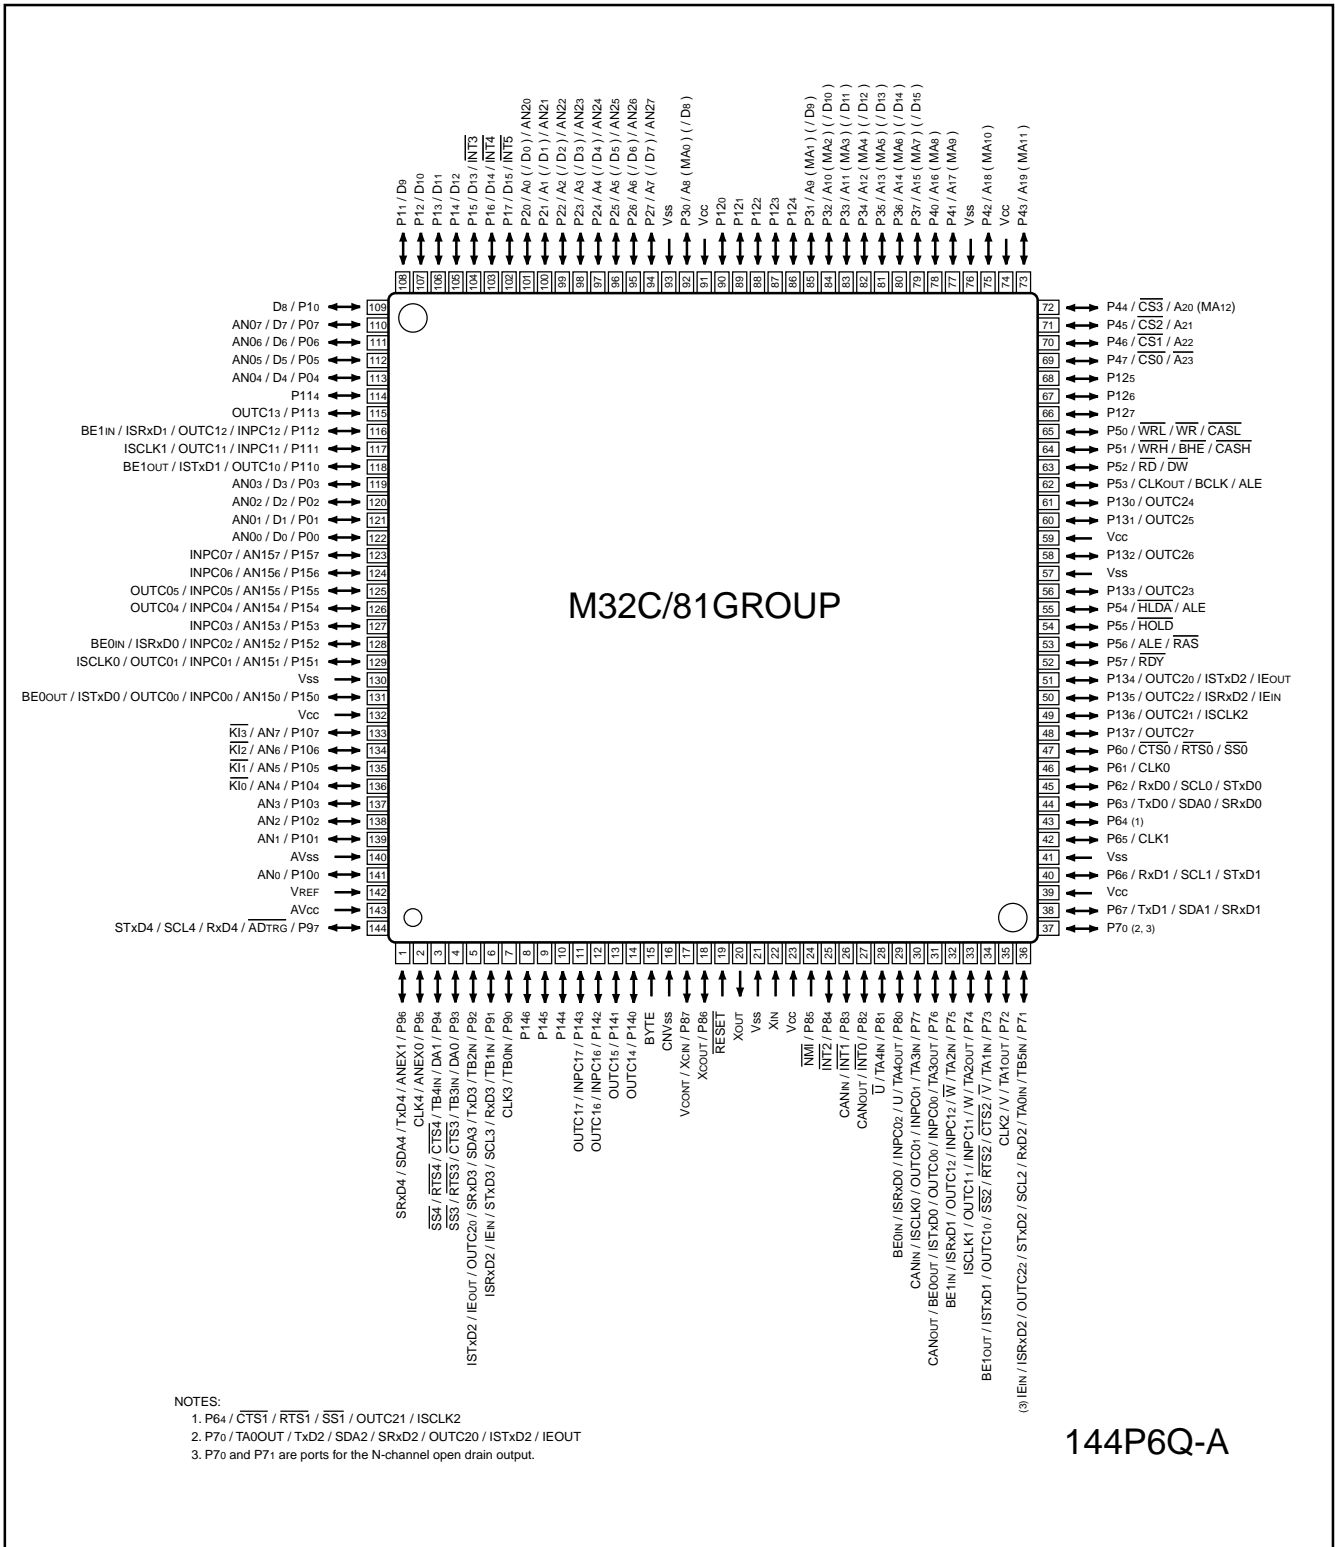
P11 / D9
P12 / D10
P13 / D11
P14 / D12
P15 / D13 / $\overline{INT3}$
P16 / D14 / $\overline{INT4}$
P17 / D15 / $\overline{INT5}$
P20 / A0 ( / D0 ) / AN20
P21 / A1 ( / D1 ) / AN21
P22 / A2 ( / D2 ) / AN22
P23 / A3 ( / D3 ) / AN23
P24 / A4 ( / D4 ) / AN24
P25 / A5 ( / D5 ) / AN25
P26 / A6 ( / D6 ) / AN26
P27 / A7 ( / D7 ) / AN27
Vss
P30 / A8 (MA0) ( / D8 )
Vcc
P120
P121
P122
P123
P124
P31 / A9 (MA1) ( / D9 )
P32 / A10 (MA2) ( / D10 )
P33 / A11 (MA3) ( / D11 )
P34 / A12 (MA4) ( / D12 )
P35 / A13 (MA5) ( / D13 )
P36 / A14 (MA6) ( / D14 )
P37 / A15 (MA7) ( / D15 )
P40 / A16 (MA8)
P41 / A17 (MA9)
Vss
P42 / A18 (MA10)
Vcc
P43 / A19 (MA11)

108 107 106 105 104 103 102 101 100 99 98 97 96 95 94 93 92 91 90 89 88 87 86 85 84 83 82 81 80 79 78 77 76 75 74 73

109 D8 / P10
110 AN07 / D7 / P07
111 AN06 / D6 / P06
112 AN05 / D5 / P05
113 AN04 / D4 / P04
114 P114
115 OUTC13 / P113
116 BE1IN / ISRxD1 / OUTC12 / INPC12 / P112
117 ISCLK1 / OUTC11 / INPC11 / P111
118 BE1OUT / ISTxD1 / OUTC10 / P110
119 AN03 / D3 / P03
120 AN02 / D2 / P02
121 AN01 / D1 / P01
122 AN00 / D0 / P00
123 INPC07 / AN157 / P157
124 INPC06 / AN156 / P156
125 OUTC05 / INPC05 / AN155 / P155
126 OUTC04 / INPC04 / AN154 / P154
127 INPC03 / AN153 / P153
128 BE0IN / ISRxD0 / INPC02 / AN152 / P152
129 ISCLK0 / OUTC01 / INPC01 / AN151 / P151
130 Vss
131 BE0OUT / ISTxD0 / OUTC00 / INPC00 / AN150 / P150
132 Vcc
133 $\overline{KI3}$ / AN7 / P107
134 $\overline{KI2}$ / AN6 / P106
135 $\overline{KI1}$ / AN5 / P105
136 $\overline{KI0}$ / AN4 / P104
137 AN3 / P103
138 AN2 / P102
139 AN1 / P101
140 AVss
141 AN0 / P100
142 VREF
143 AVcc
144 STxD4 / SCL4 / RxD4 / $\overline{ADTRG}$ / P97

72 P44 / $\overline{CS3}$ / A20 (MA12)
71 P45 / $\overline{CS2}$ / A21
70 P46 / $\overline{CS1}$ / A22
69 P47 / $\overline{CS0}$ / $\overline{A23}$
68 P125
67 P126
66 P127
65 P50 / $\overline{WRL}$ / $\overline{WR}$ / $\overline{CASL}$
64 P51 / $\overline{WRH}$ / $\overline{BHE}$ / $\overline{CASH}$
63 P52 / $\overline{RD}$ / $\overline{DW}$
62 P53 / CLKOUT / BCLK / ALE
61 P130 / OUTC24
60 P131 / OUTC25
59 Vcc
58 P132 / OUTC26
57 Vss
56 P133 / OUTC23
55 P54 / $\overline{HLDA}$ / ALE
54 P55 / $\overline{HOLD}$
53 P56 / ALE / $\overline{RAS}$
52 P57 / $\overline{RDY}$
51 P134 / OUTC20 / ISTxD2 / IEOUT
50 P135 / OUTC22 / ISRxD2 / IEIN
49 P136 / OUTC21 / ISCLK2
48 P137 / OUTC27
47 P60 / $\overline{CTS0}$ / $\overline{RTS0}$ / $\overline{SS0}$
46 P61 / CLK0
45 P62 / RxD0 / SCL0 / STxD0
44 P63 / TxD0 / SDA0 / SRxD0
43 P64 (1)
42 P65 / CLK1
41 Vss
40 P66 / RxD1 / SCL1 / STxD1
39 Vcc
38 P67 / TxD1 / SDA1 / SRxD1
37 P70 (2, 3)

M32C/81GROUP

1 SRxD4 / SDA4 / TxD4 / ANEX1 / P96
2 CLK4 / ANEX0 / P95
3 $\overline{SS4}$ / $\overline{RTS4}$ / $\overline{CTS4}$ / TB4IN / DA1 / P94
4 $\overline{SS3}$ / $\overline{RTS3}$ / $\overline{CTS3}$ / TB3IN / DA0 / P93
5 ISTxD2 / IEOUT / OUTC20 / SRxD3 / SDA3 / TxD3 / TB2IN / P92
6 ISRxD2 / IEIN / STxD3 / SCL3 / RxD3 / TB1IN / P91
7 CLK3 / TB0IN / P90
8 P146
9 P145
10 P144
11 OUTC17 / INPC17 / P143
12 OUTC16 / INPC16 / P142
13 OUTC15 / P141
14 OUTC14 / P140
15 BYTE
16 CNVss
17 VCONT / XCIN / P87
18 XCOUT / P86
19 $\overline{RESET}$
20 XOUT
21 Vss
22 XIN
23 Vcc
24 $\overline{NMI}$ / P85
25 $\overline{INT2}$ / P84
26 CANIN / $\overline{INT1}$ / P83
27 CANOUT / $\overline{INT0}$ / P82
28 $\overline{U}$ / TA4IN / P81
29 BE0IN / ISRxD0 / INPC02 / U / TA4OUT / P80
30 CANIN / ISCLK0 / OUTC01 / INPC01 / TA3IN / P77
31 CANOUT / BE0OUT / ISTxD0 / OUTC00 / INPC00 / TA3OUT / P76
32 BE1IN / ISRxD1 / OUTC12 / INPC12 / $\overline{W}$ / TA2IN / P75
33 ISCLK1 / OUTC11 / INPC11 / W / TA2OUT / P74
34 BE1OUT / ISTxD1 / OUTC10 / $\overline{SS2}$ / $\overline{RTS2}$ / $\overline{CTS2}$ / $\overline{V}$ / TA1IN / P73
35 CLK2 / V / TA1OUT / P72
36 (3) IEIN / ISRxD2 / OUTC22 / STxD2 / SCL2 / RxD2 / TA0IN / TB5IN / P71

NOTES:
1. P64 / $\overline{CTS1}$ / $\overline{RTS1}$ / $\overline{SS1}$ / OUTC21 / ISCLK2
2. P70 / TA0OUT / TxD2 / SDA2 / SRxD2 / OUTC20 / ISTxD2 / IEOUT
3. P70 and P71 are ports for the N-channel open drain output.

144P6Q-A